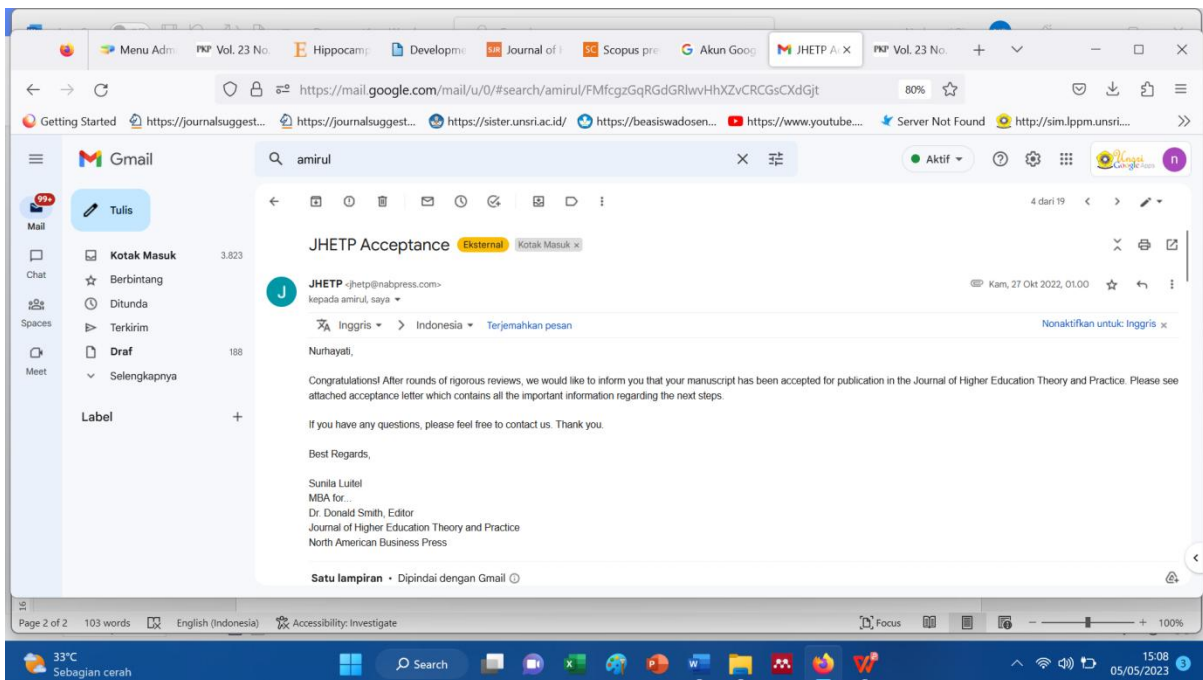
Menu Adm | PKP Vol. 23 No. | Hippocamp | Developme | Journal of | Scopus pre | Akun Goog | JHETP A | PKP Vol. 23 No.

https://mail.google.com/mail/u/0/#search/amirul/FMfcgzGqRGdGRlwvHhXZvCRCGsCXdGjt

80%

Getting Started | https://journalsuggest... | https://journalsuggest... | https://sister.unsri.ac.id/ | https://beasiswadosen... | https://www.youtube.... | Server Not Found | http://sim.lppm.unsri....

Gmail

amirul

Aktif

n

99+
Mail

Tulis

Chat

Spaces

Meet

Kotak Masuk 3.823
Berbintang
Ditunda
Terkirim
Draf 188
Selengkapnya

Label

4 dari 19

JHETP Acceptance Eksternal Kotak Masuk ×

JHETP <jhetp@nabpress.com>
kepada amirul, saya

Kam, 27 Okt 2022, 01.00

Inggris > Indonesia Terjemahkan pesan

Nonaktifkan untuk: Inggris ×

Nurhayati,

Congratulations! After rounds of rigorous reviews, we would like to inform you that your manuscript has been accepted for publication in the Journal of Higher Education Theory and Practice. Please see attached acceptance letter which contains all the important information regarding the next steps.

If you have any questions, please feel free to contact us. Thank you.

Best Regards,

Sunila Luitel
MBA for...
Dr. Donald Smith, Editor
Journal of Higher Education Theory and Practice
North American Business Press

Satu lampiran • Dipindai dengan Gmail

Page 2 of 2 103 words English (Indonesia) Accessibility: Investigate Focus 100%

33°C
Sebagian cerah

Search

15:08
05/05/2023